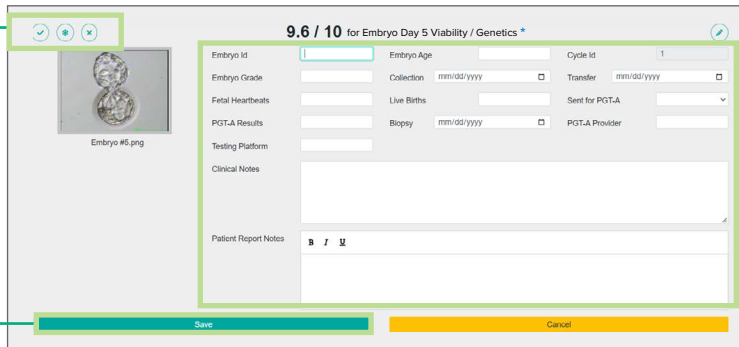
9.6 / 10 for Embryo Day 5 Viability / Genetics *

Embryo #6.png

Embryo Id

Embryo Age

Cycle Id 1

Embryo Grade

Collection mm/dd/yyyy

Transfer mm/dd/yyyy

Fetal Heartbeats

Live Births

Sent for PGT-A

PGT-A Results

Biopsy mm/dd/yyyy

PGT-A Provider

Testing Platform

Clinical Notes

Patient Report Notes

B I U

Save

Cancel